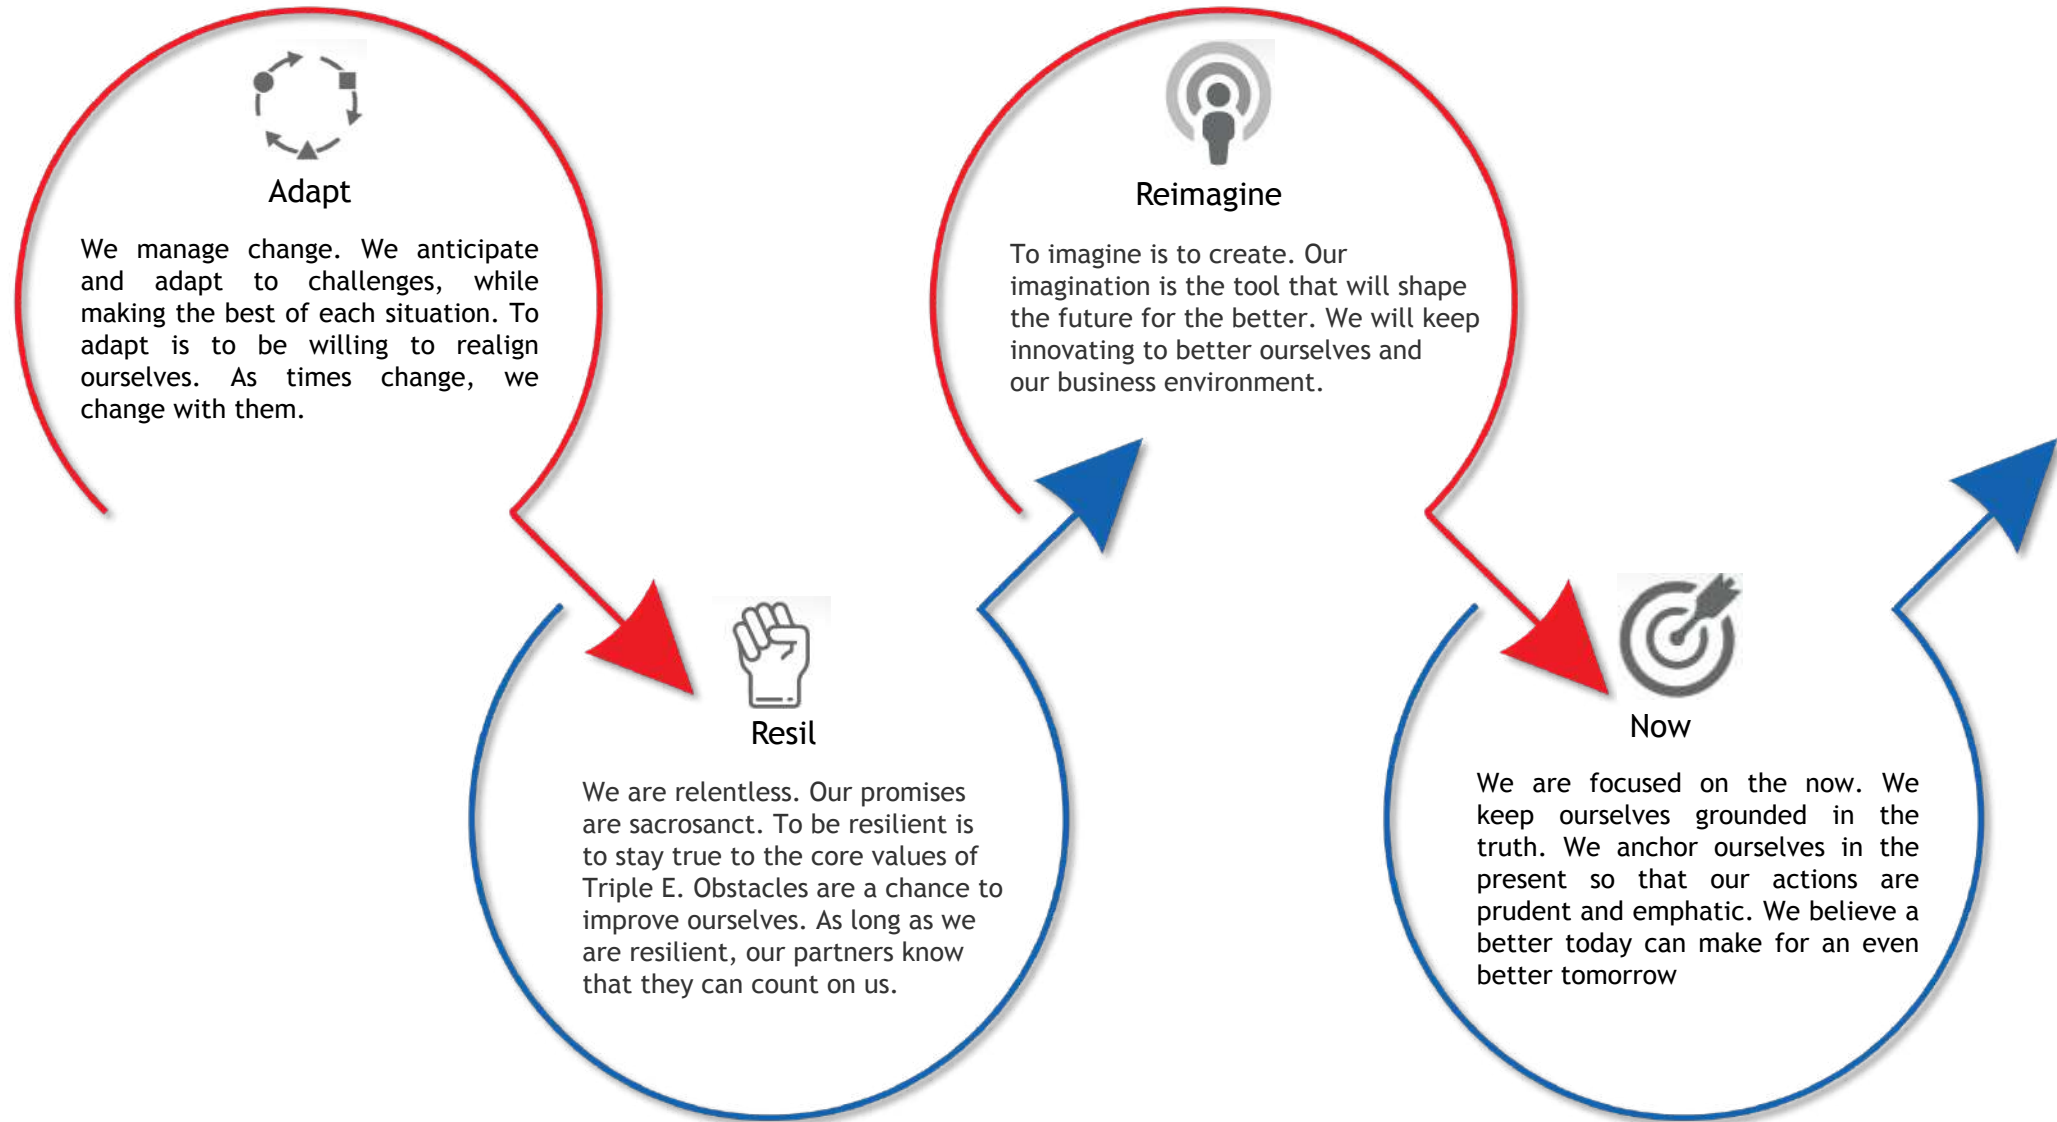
Adapt

We manage change. We anticipate and adapt to challenges, while making the best of each situation. To adapt is to be willing to realign ourselves. As times change, we change with them.

Resil

We are relentless. Our promises are sacrosanct. To be resilient is to stay true to the core values of Triple E. Obstacles are a chance to improve ourselves. As long as we are resilient, our partners know that they can count on us.

Reimagine

To imagine is to create. Our imagination is the tool that will shape the future for the better. We will keep innovating to better ourselves and our business environment.

Now

We are focused on the now. We keep ourselves grounded in the truth. We anchor ourselves in the present so that our actions are prudent and emphatic. We believe a better today can make for an even better tomorrow